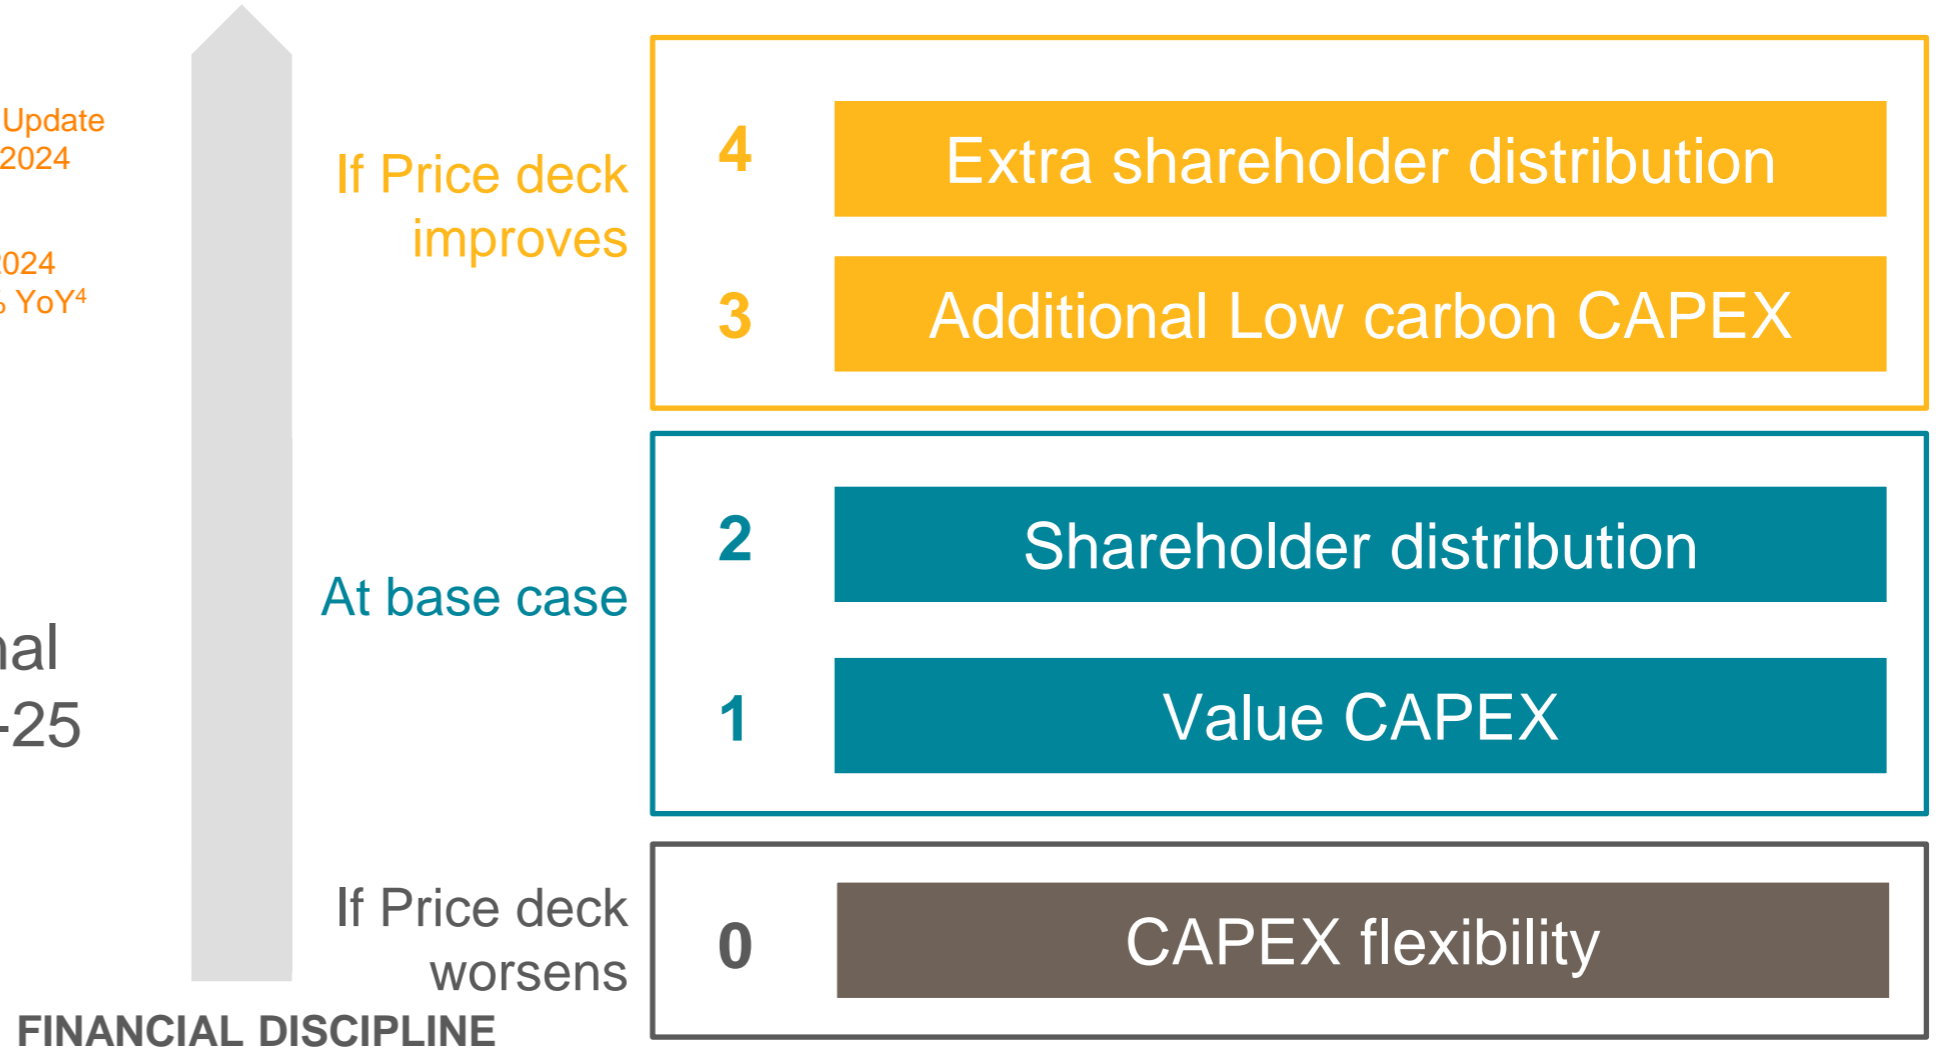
Update
2024

024
YoY$^4$

al
-25

If Price deck improves

4 Extra shareholder distribution

3 Additional Low carbon CAPEX

At base case

2 Shareholder distribution

1 Value CAPEX

If Price deck worsens

0 CAPEX flexibility

FINANCIAL DISCIPLINE